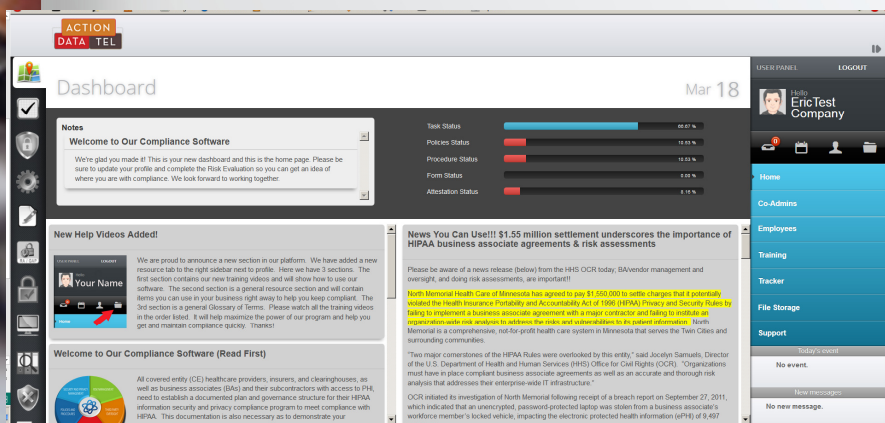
ACTION DATA TEL

Dashboard

Mar 18

USER PANEL LOGOUT

Hello EricTest Company

0

Notes

Welcome to Our Compliance Software

We're glad you made it! This is your new dashboard and this is the home page. Please be sure to update your profile and complete the Risk Evaluation so you can get an idea of where you are with compliance. We look forward to working together.

Task Status 66.67 %
Policies Status 10.55 %
Procedure Status 10.53 %
Form Status 0.00 %
Attestation Status 6.15 %

Home
Co-Admins
Employees
Training
Tracker
File Storage
Support

Today's event
No event.

New messages
No new message.

New Help Videos Added!

USER PANEL LOGOUT
Hello Your Name
Home

We are proud to announce a new section in our platform. We have added a new resource tab to the right sidebar next to profile. Here we have 3 sections. The first section contains our new training videos and will show how to use our software. The second section is a general resource section and will contain items you can use in your business right away to help you keep compliant. The 3rd section is a general Glossary of Terms. Please watch all the training videos in the order listed. It will help maximize the power of our program and help you get and maintain compliance quickly. Thanks!

Welcome to Our Compliance Software (Read First)

All covered entity (CE) healthcare providers, insurers, and clearinghouses, as well as business associates (BAs) and their subcontractors with access to PHI, need to establish a documented plan and governance structure for their HIPAA information security and privacy compliance program to meet compliance with HIPAA. This documentation is also necessary as to demonstrate your

News You Can Use!!! $1.55 million settlement underscores the importance of HIPAA business associate agreements & risk assessments

Please be aware of a news release (below) from the HHS OCR today, BA/vendor management and oversight, and doing risk assessments, are important!!

North Memorial Health Care of Minnesota has agreed to pay $1,550,000 to settle charges that it potentially violated the Health Insurance Portability and Accountability Act of 1996 (HIPAA) Privacy and Security Rules by failing to implement a business associate agreement with a major contractor and failing to institute an organization-wide risk analysis to address the risks and vulnerabilities to its patient information. North Memorial is a comprehensive, not-for-profit health care system in Minnesota that serves the Twin Cities and surrounding communities.

"Two major cornerstones of the HIPAA Rules were overlooked by this entity," said Jocelyn Samuels, Director of the U.S. Department of Health and Human Services (HHS) Office for Civil Rights (OCR). "Organizations must have in place compliant business associate agreements as well as an accurate and thorough risk analysis that addresses their enterprise-wide IT infrastructure."

OCR initiated its investigation of North Memorial following receipt of a breach report on September 27, 2011, which indicated that an unencrypted, password-protected laptop was stolen from a business associate's workforce member's locked vehicle, impacting the electronic protected health information (ePHI) of 9,497